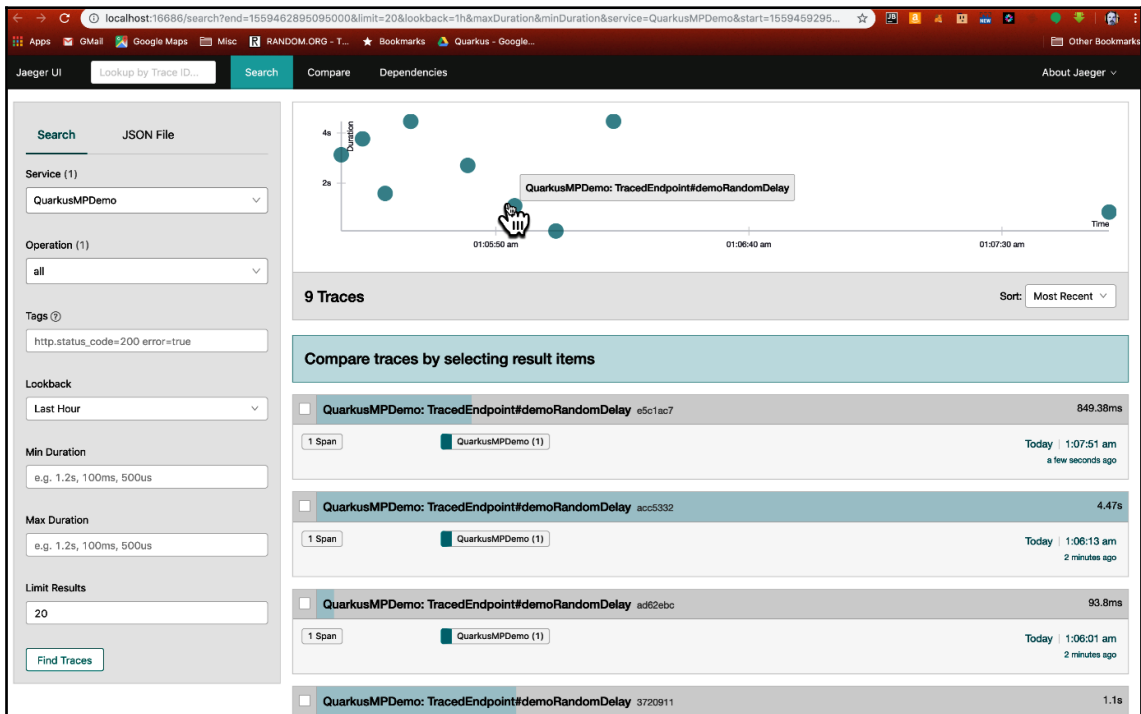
localhost:16686/search?end=1559462895095000&limit=20&lookback=1h&maxDuration&minDuration&service=QuarkusMPDemo&start=1559459295...

Apps GMail Google Maps Misc RANDOM.ORG - T... Bookmarks Quarkus - Google... Other Bookmarks

Jaeger UI Lookup by Trace ID... Search Compare Dependencies About Jaeger

Search JSON File

Service (1)
QuarkusMPDemo

Operation (1)
all

Tags
http.status_code=200 error=true

Lookback
Last Hour

Min Duration
e.g. 1.2s, 100ms, 500us

Max Duration
e.g. 1.2s, 100ms, 500us

Limit Results
20

Find Traces

4s
2s
Duration
QuarkusMPDemo: TracedEndpoint#demoRandomDelay
01:05:50 am 01:06:40 am 01:07:30 am Time

9 Traces Sort: Most Recent

Compare traces by selecting result items

QuarkusMPDemo: TracedEndpoint#demoRandomDelay e5c1ac7 849.38ms
1 Span QuarkusMPDemo (1) Today | 1:07:51 am
a few seconds ago

QuarkusMPDemo: TracedEndpoint#demoRandomDelay acc5332 4.47s
1 Span QuarkusMPDemo (1) Today | 1:06:13 am
2 minutes ago

QuarkusMPDemo: TracedEndpoint#demoRandomDelay ad62ebc 93.8ms
1 Span QuarkusMPDemo (1) Today | 1:06:01 am
2 minutes ago

QuarkusMPDemo: TracedEndpoint#demoRandomDelay 3720911 1.1s